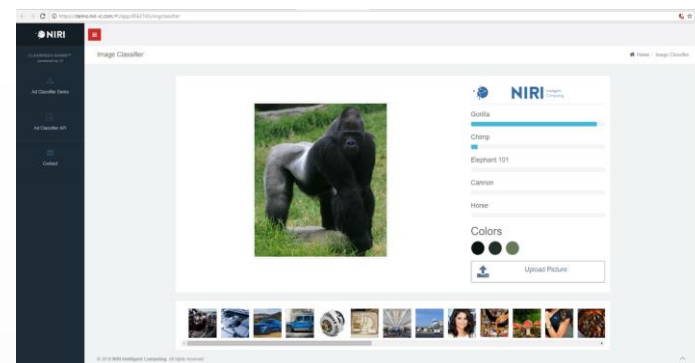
https://demo.niri-ic.com/#/app/#/imgclassifier

NIRI

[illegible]

Ad Classifier Demo

Ad Classifier API

Contact

Image Classifier

Home / Image Classifier

NIRI Intelligent Computing

Gorilla

Chimp

Elephant 101

Cannon

Horse

Colors

Upload Picture

© 2016 NIRI Intelligent Computing. All rights reserved.